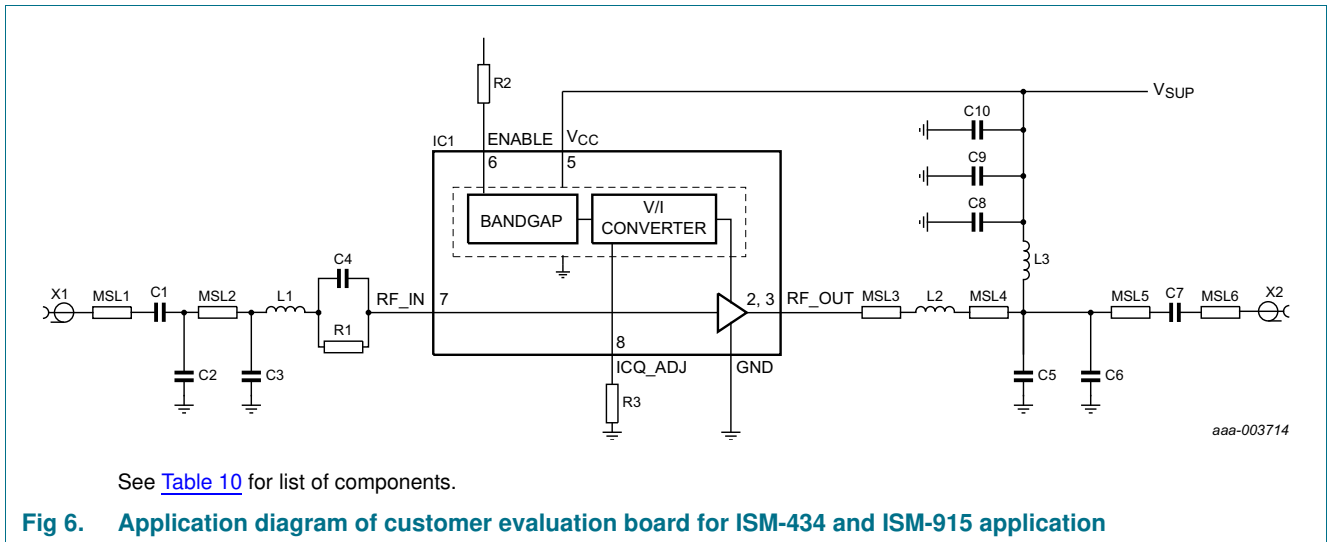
R2

$V_{SUP}$

IC1

ENABLE

$V_{CC}$

6

5

C10

C9

C8

BANDGAP

V/I CONVERTER

L3

X1

MSL1

C1

MSL2

L1

C4

RF_IN

7

2, 3

RF_OUT

MSL3

L2

MSL4

MSL5

C7

MSL6

X2

R1

8

C2

C3

ICQ_ADJ

GND

C5

C6

R3

aaa-003714

See Table 10 for list of components.

Fig 6. Application diagram of customer evaluation board for ISM-434 and ISM-915 application